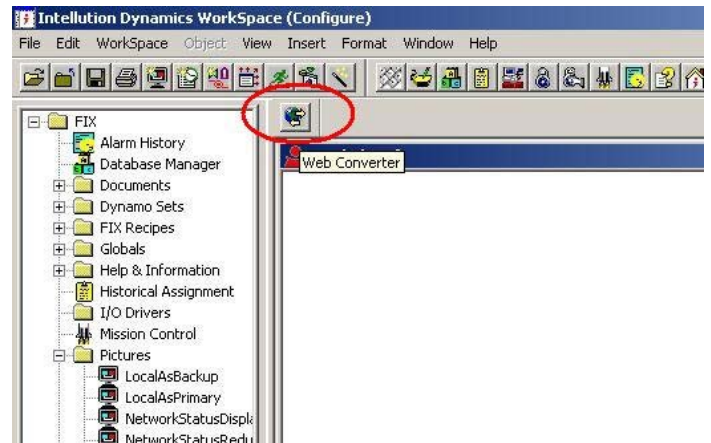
Intellution Dynamics WorkSpace (Configure)

File Edit WorkSpace Object View Insert Format Window Help

FIX
Alarm History
Database Manager
Documents
Dynamo Sets
FIX Recipes
Globals
Help & Information
Historical Assignment
I/O Drivers
Mission Control
Pictures
LocalAsBackup
LocalAsPrimary
NetworkStatusDispl
NetworkStatusRedu

Web Converter